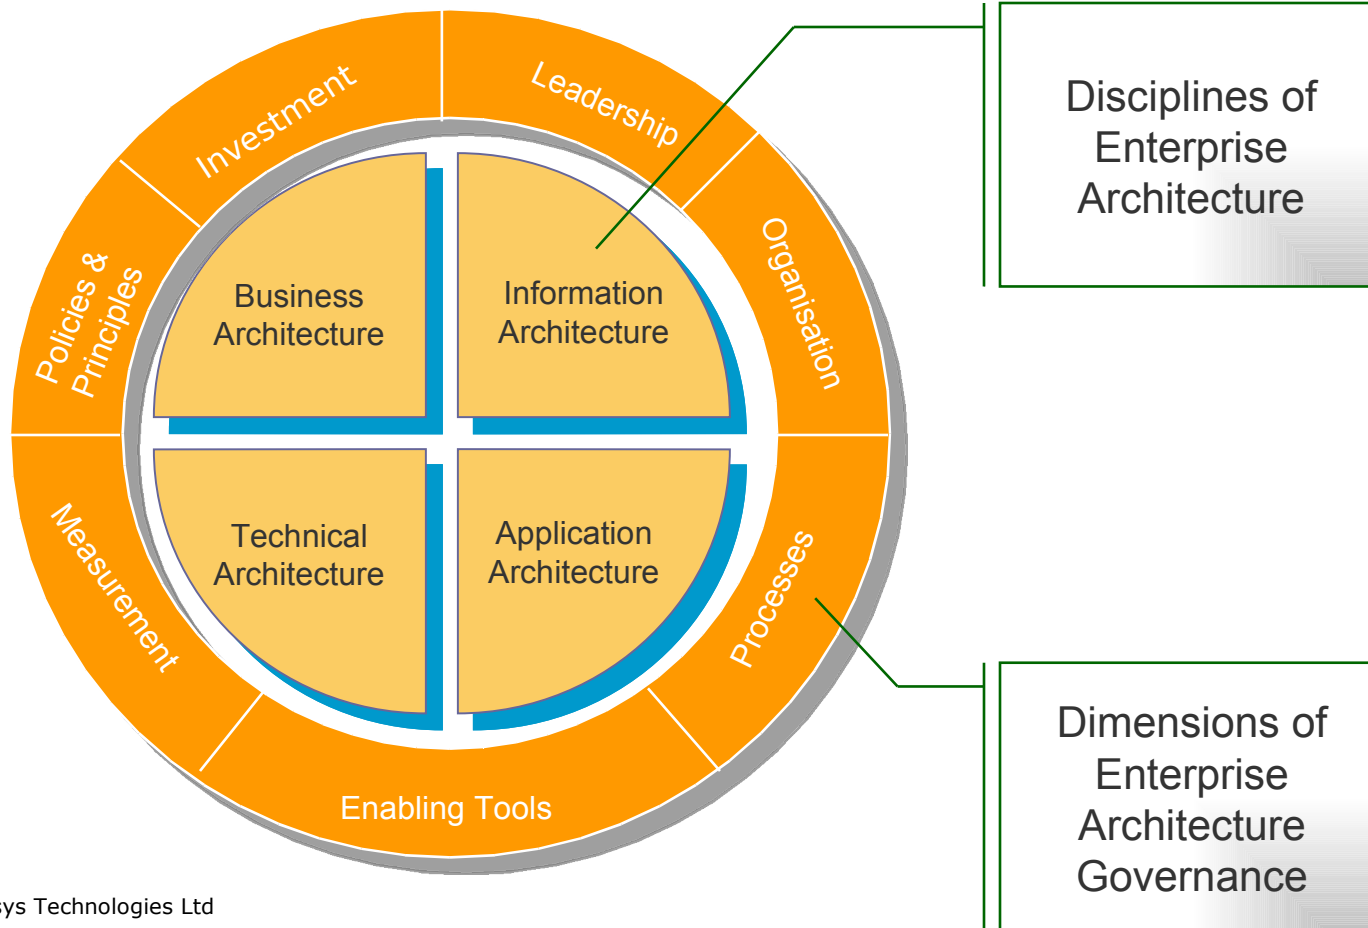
Investment

Leadership

Organisation

Processes

Enabling Tools

Measurement

Policies & Principles

Business Architecture

Information Architecture

Technical Architecture

Application Architecture

Disciplines of Enterprise Architecture

Dimensions of Enterprise Architecture Governance

sys Technologies Ltd